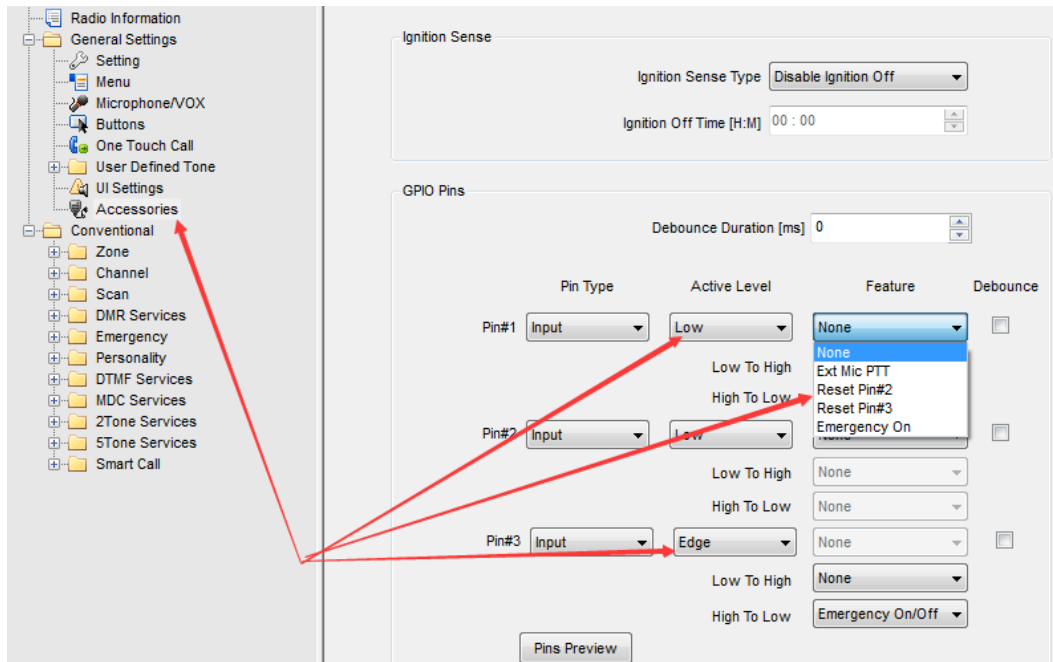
Radio Information
General Settings
Setting
Menu
Microphone/VOX
Buttons
One Touch Call
User Defined Tone
UI Settings
Accessories
Conventional
Zone
Channel
Scan
DMR Services
Emergency
Personality
DTMF Services
MDC Services
2Tone Services
5Tone Services
Smart Call

Ignition Sense
Ignition Sense Type Disable Ignition Off
Ignition Off Time [H:M] 00 : 00

GPIO Pins
Debounce Duration [ms] 0

| | Pin Type | Active Level | Feature | Debounce |
|---|---|---|---|---|
| Pin#1 | Input | Low | None | |
| | | Low To High | | |
| | | High To Low | | |
| Pin#2 | Input | Low | None | |
| | | Low To High | None | |
| | | High To Low | None | |
| Pin#3 | Input | Edge | None | |
| | | Low To High | None | |
| | | High To Low | Emergency On/Off | |

None
Ext Mic PTT
Reset Pin#2
Reset Pin#3
Emergency On

Pins Preview